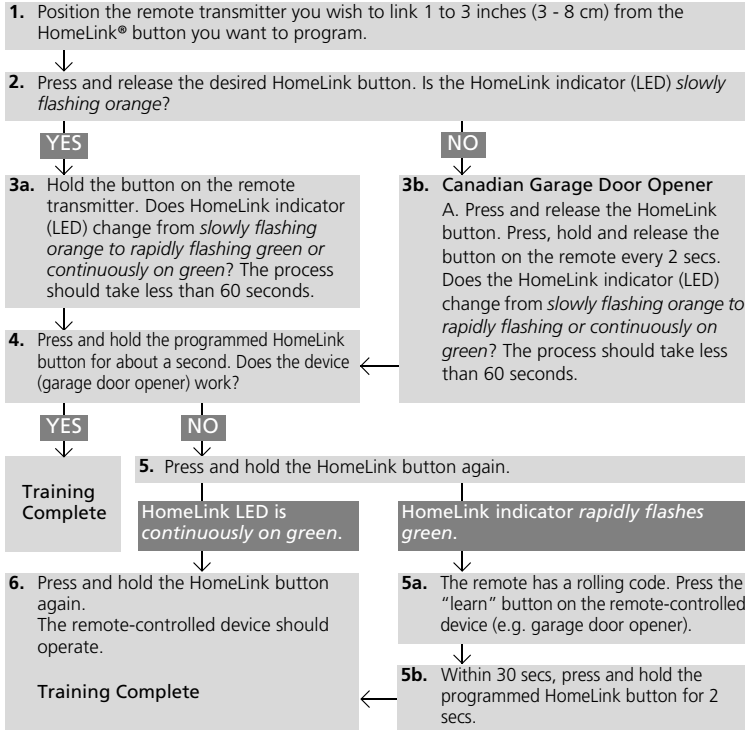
**1.** Position the remote transmitter you wish to link 1 to 3 inches (3 - 8 cm) from the HomeLink® button you want to program.

**2.** Press and release the desired HomeLink button. Is the HomeLink indicator (LED) *slowly flashing orange*?

YES

NO

**3a.** Hold the button on the remote transmitter. Does HomeLink indicator (LED) change from *slowly flashing orange to rapidly flashing green or continuously on green*? The process should take less than 60 seconds.

**3b.** Canadian Garage Door Opener
A. Press and release the HomeLink button. Press, hold and release the button on the remote every 2 secs. Does the HomeLink indicator (LED) change from *slowly flashing orange to rapidly flashing or continuously on green*? The process should take less than 60 seconds.

**4.** Press and hold the programmed HomeLink button for about a second. Does the device (garage door opener) work?

YES

NO

Training Complete

**5.** Press and hold the HomeLink button again.

HomeLink LED is *continuously on green.*

HomeLink indicator *rapidly flashes green.*

**6.** Press and hold the HomeLink button again.
The remote-controlled device should operate.

Training Complete

**5a.** The remote has a rolling code. Press the "learn" button on the remote-controlled device (e.g. garage door opener).

**5b.** Within 30 secs, press and hold the programmed HomeLink button for 2 secs.